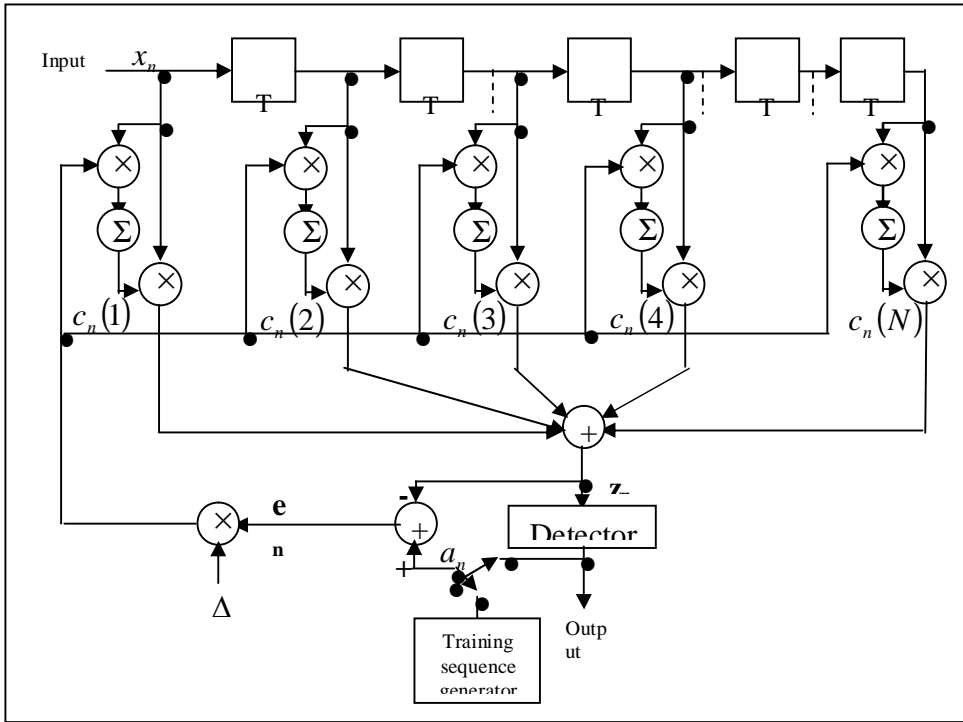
Input $x_n$

T T T T T

$\times$ $\times$ $\times$ $\times$ $\times$

$\Sigma$ $\Sigma$ $\Sigma$ $\Sigma$ $\Sigma$

$\times$ $\times$ $\times$ $\times$ $\times$

$c_n(1)$ $c_n(2)$ $c_n(3)$ $c_n(4)$ $c_n(N)$

+

z

-

e

n

+

$\times$

+

$a_n$

Detector

$\Delta$

Training sequence generator

Output